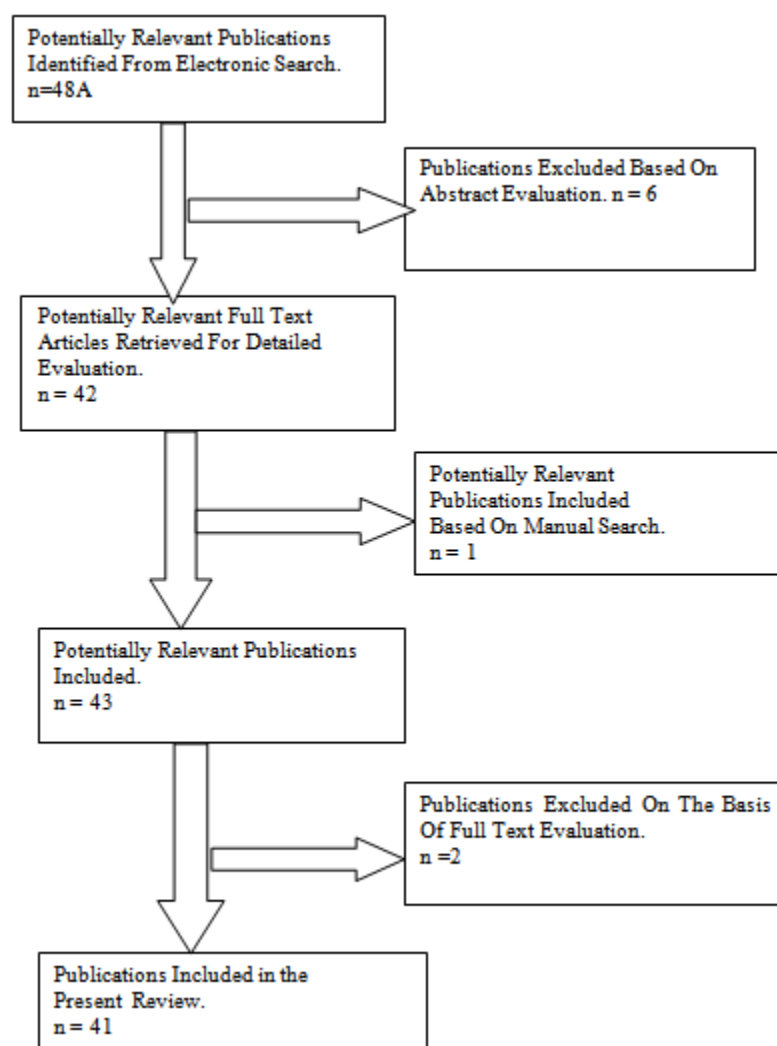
Potentially Relevant Publications Identified From Electronic Search.
n=48A

Publications Excluded Based On Abstract Evaluation. n = 6

Potentially Relevant Full Text Articles Retrieved For Detailed Evaluation.
n = 42

Potentially Relevant Publications Included Based On Manual Search.
n = 1

Potentially Relevant Publications Included.
n = 43

Publications Excluded On The Basis Of Full Text Evaluation.
n =2

Publications Included in the Present Review.
n = 41